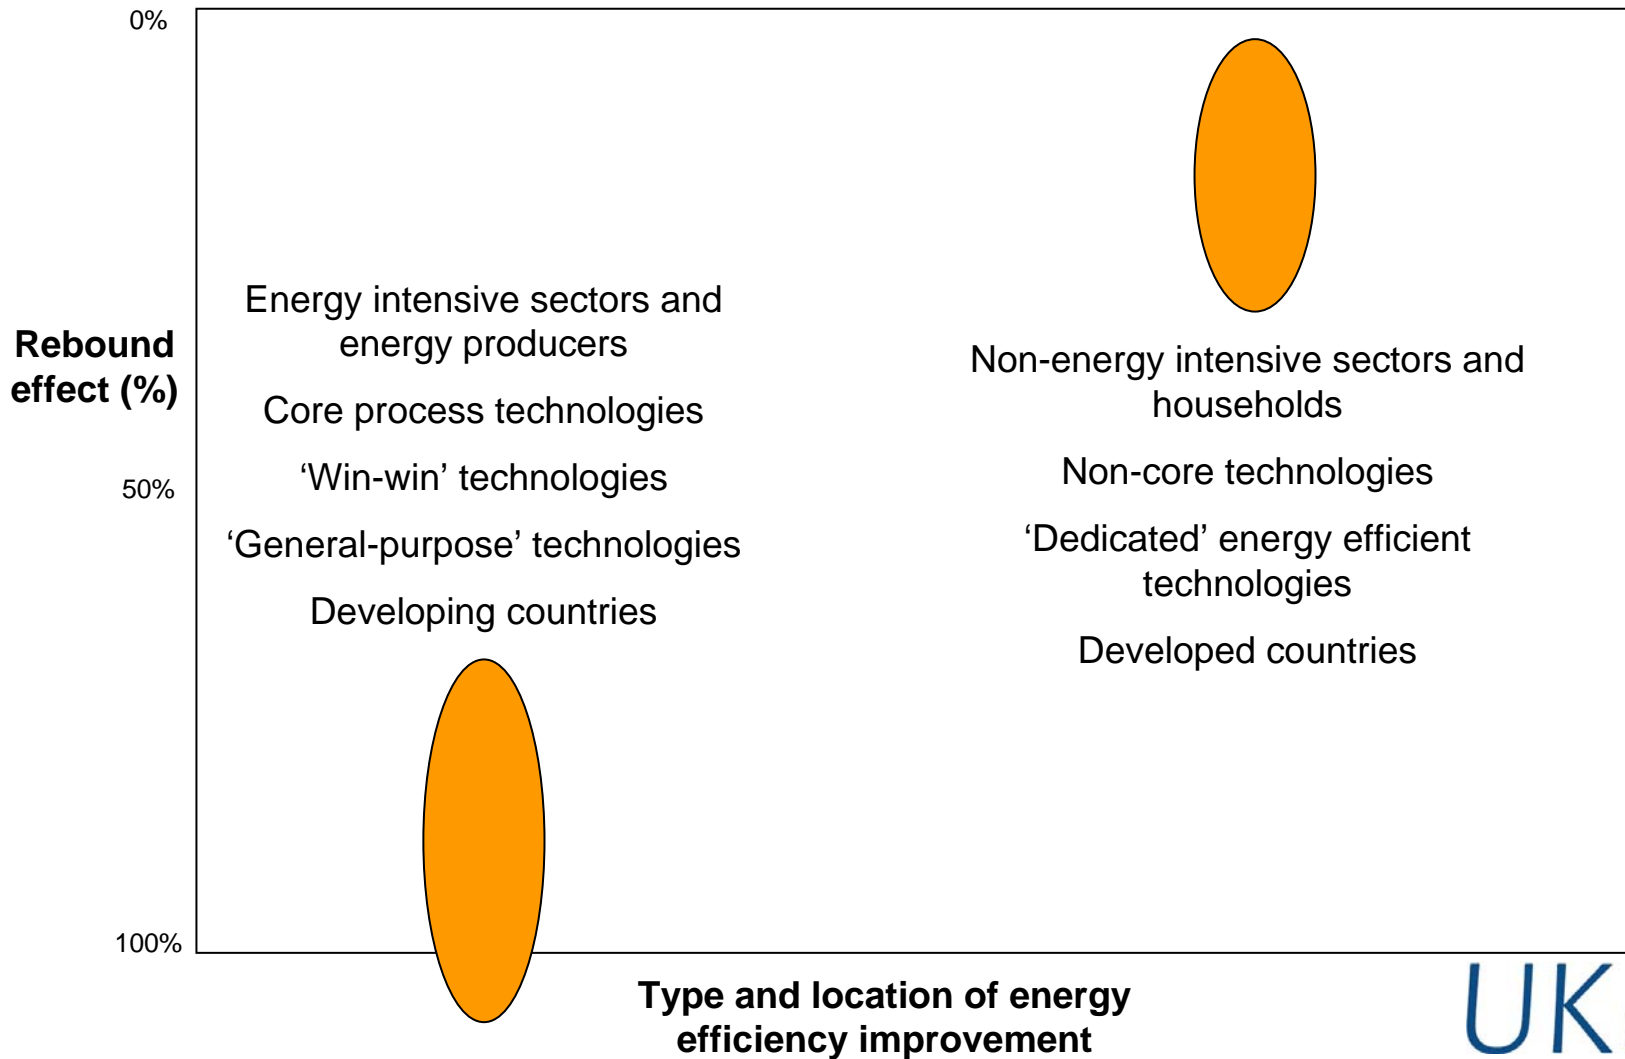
0%

Rebound effect (%)

50%

100%

Energy intensive sectors and energy producers

Core process technologies

'Win-win' technologies

'General-purpose' technologies

Developing countries

Non-energy intensive sectors and households

Non-core technologies

'Dedicated' energy efficient technologies

Developed countries

Type and location of energy efficiency improvement

UK